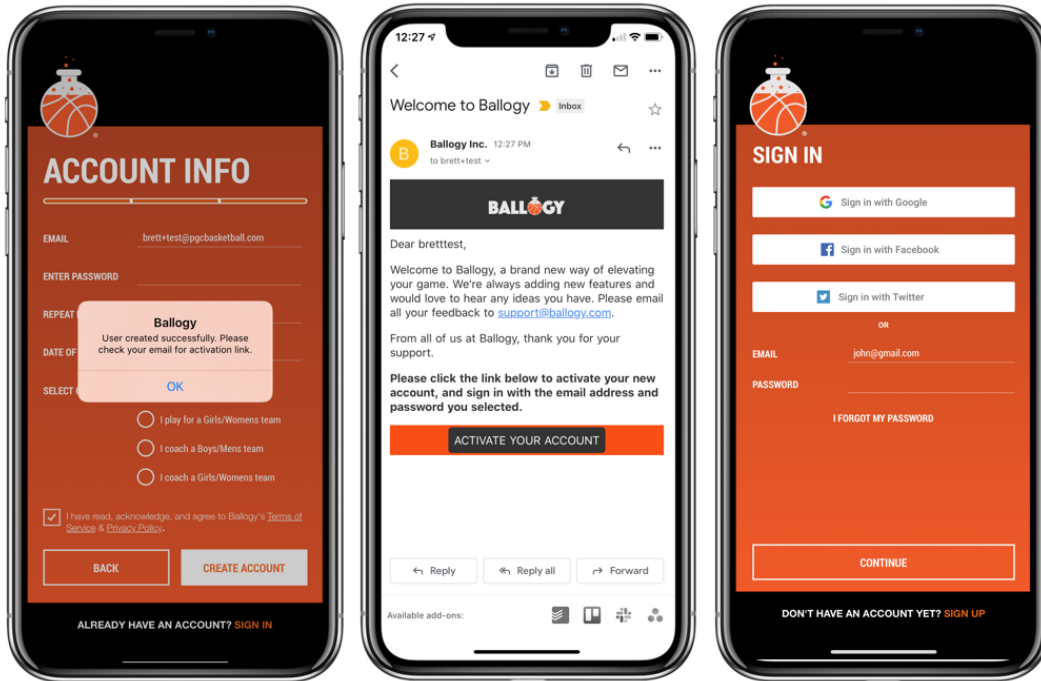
ACCOUNT INFO

EMAIL brett+test@pgcbasketball.com

ENTER PASSWORD

REPEAT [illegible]

DATE OF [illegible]

SELECT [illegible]

Ballogy
User created successfully. Please check your email for activation link.
OK

I play for a Girls/Womens team

I coach a Boys/Mens team

I coach a Girls/Womens team

I have read, acknowledge, and agree to Ballogy's Terms of Service & Privacy Policy.

BACK

CREATE ACCOUNT

ALREADY HAVE AN ACCOUNT? SIGN IN

12:27

Welcome to Ballogy Inbox

Ballogy Inc. 12:27 PM
to brett+test

BALLOGY

Dear bretttest,

Welcome to Ballogy, a brand new way of elevating your game. We're always adding new features and would love to hear any ideas you have. Please email all your feedback to support@ballogy.com.

From all of us at Ballogy, thank you for your support.

Please click the link below to activate your new account, and sign in with the email address and password you selected.

ACTIVATE YOUR ACCOUNT

Reply Reply all Forward

Available add-ons:

SIGN IN

Sign in with Google

Sign in with Facebook

Sign in with Twitter

OR

EMAIL john@gmail.com

PASSWORD

I FORGOT MY PASSWORD

CONTINUE

DON'T HAVE AN ACCOUNT YET? SIGN UP